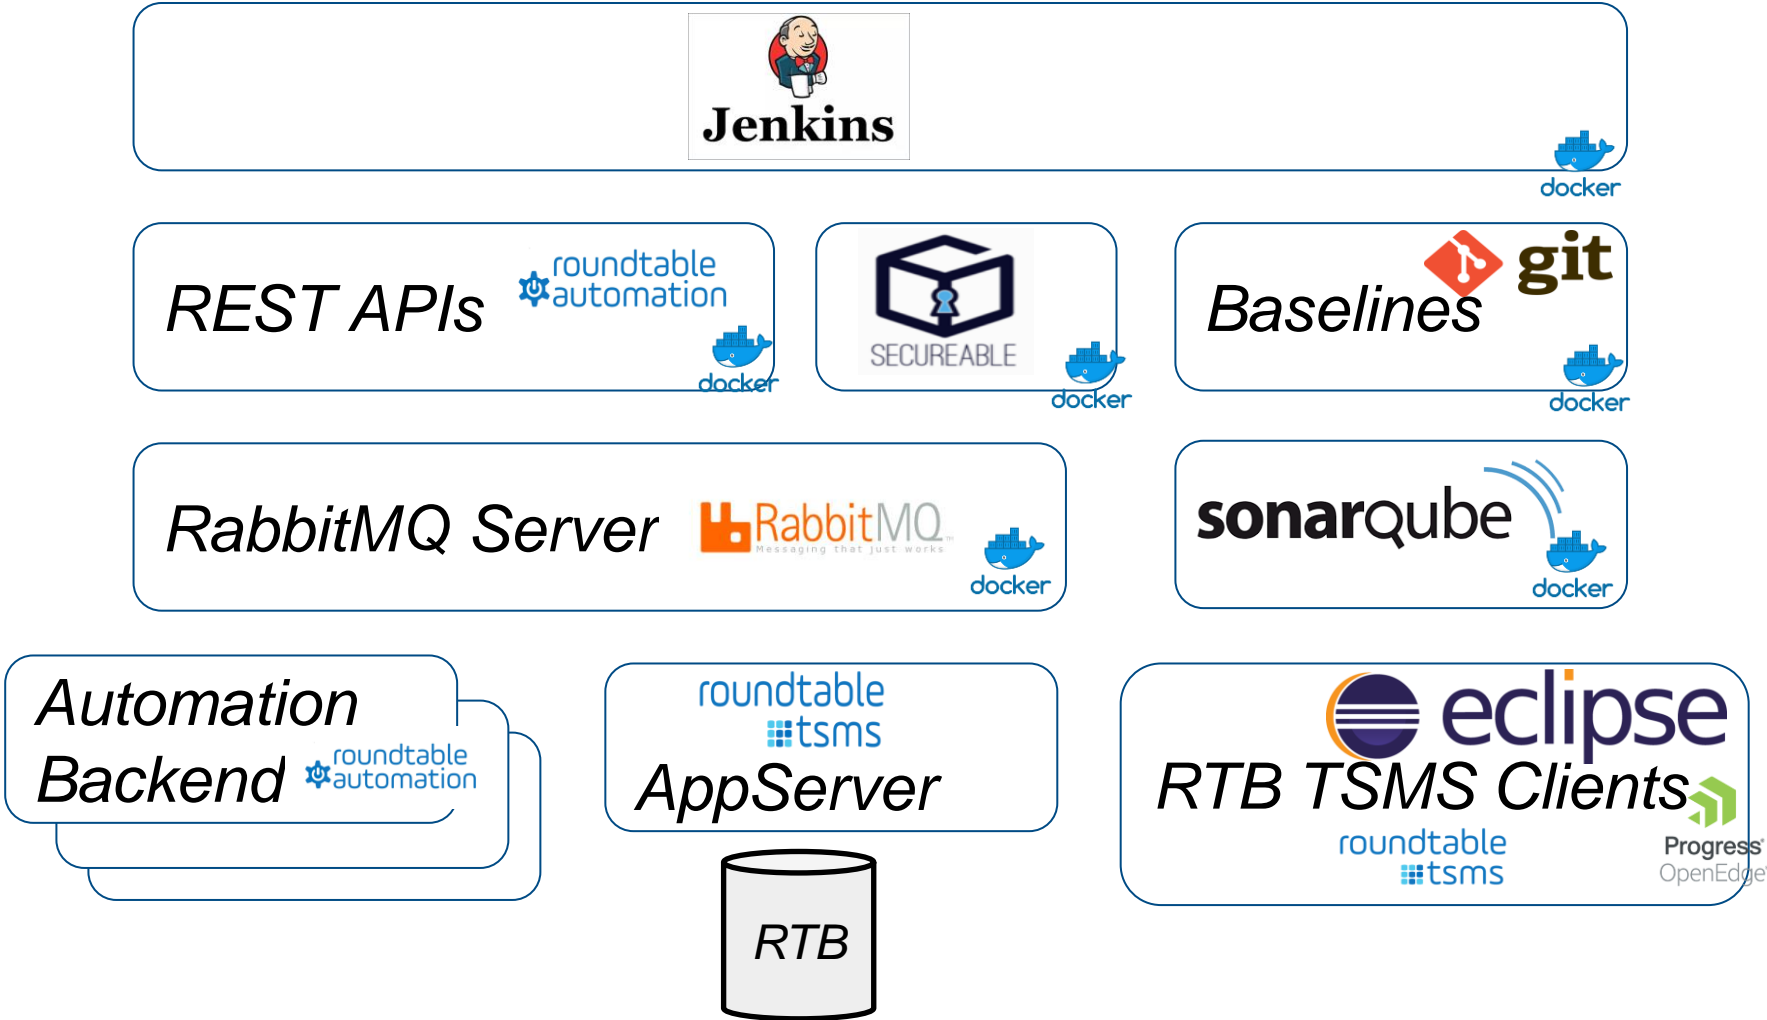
Jenkins

docker

REST APIs roundtable automation

docker

SECUREABLE

docker

Baselines git

docker

RabbitMQ Server RabbitMQ Messaging that just works

docker

sonarqube

docker

Automation Backend roundtable automation

roundtable tsms AppServer

RTB

eclipse RTB TSMS Clients roundtable tsms Progress OpenEdge